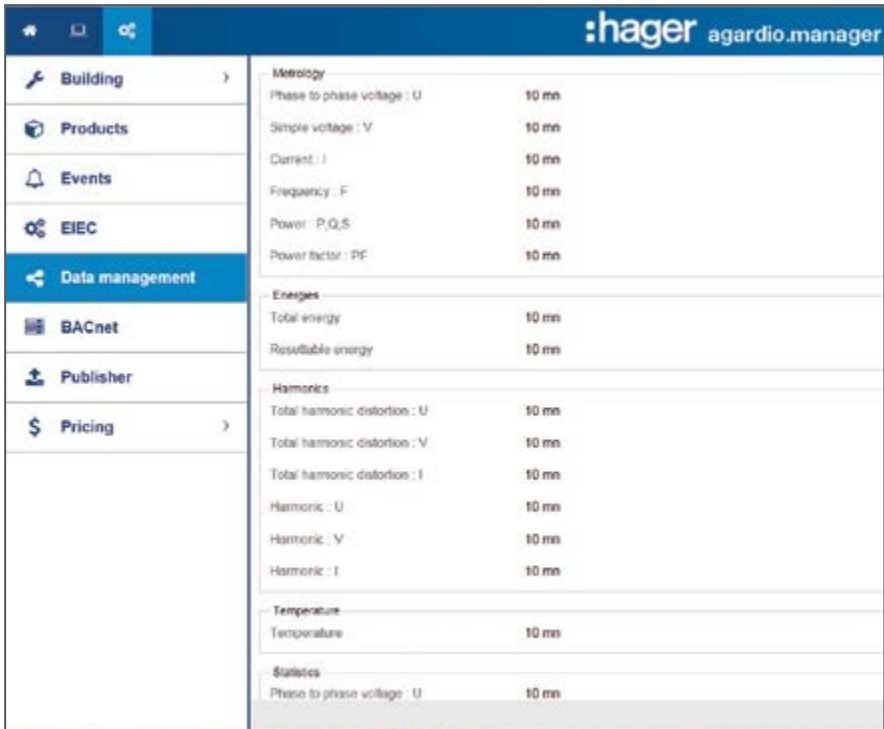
:hager agardio.manager

Building
Products
Events
EIEC
Data management
BACnet
Publisher
Pricing

Metrology

| | |
|---|---|
| Phase to phase voltage : U | 10 mn |
| Simple voltage : V | 10 mn |
| Current : I | 10 mn |
| Frequency : F | 10 mn |
| Power : P,Q,S | 10 mn |
| Power factor : PF | 10 mn |

Energies

| | |
|---|---|
| Total energy | 10 mn |
| Resettable energy | 10 mn |

Harmonics

| | |
|---|---|
| Total harmonic distortion : U | 10 mn |
| Total harmonic distortion : V | 10 mn |
| Total harmonic distortion : I | 10 mn |
| Harmonic : U | 10 mn |
| Harmonic : V | 10 mn |
| Harmonic : I | 10 mn |

Temperature

| | |
|---|---|
| Temperature | 10 mn |

Statistics

| | |
|---|---|
| Phase to phase voltage : U | 10 mn |